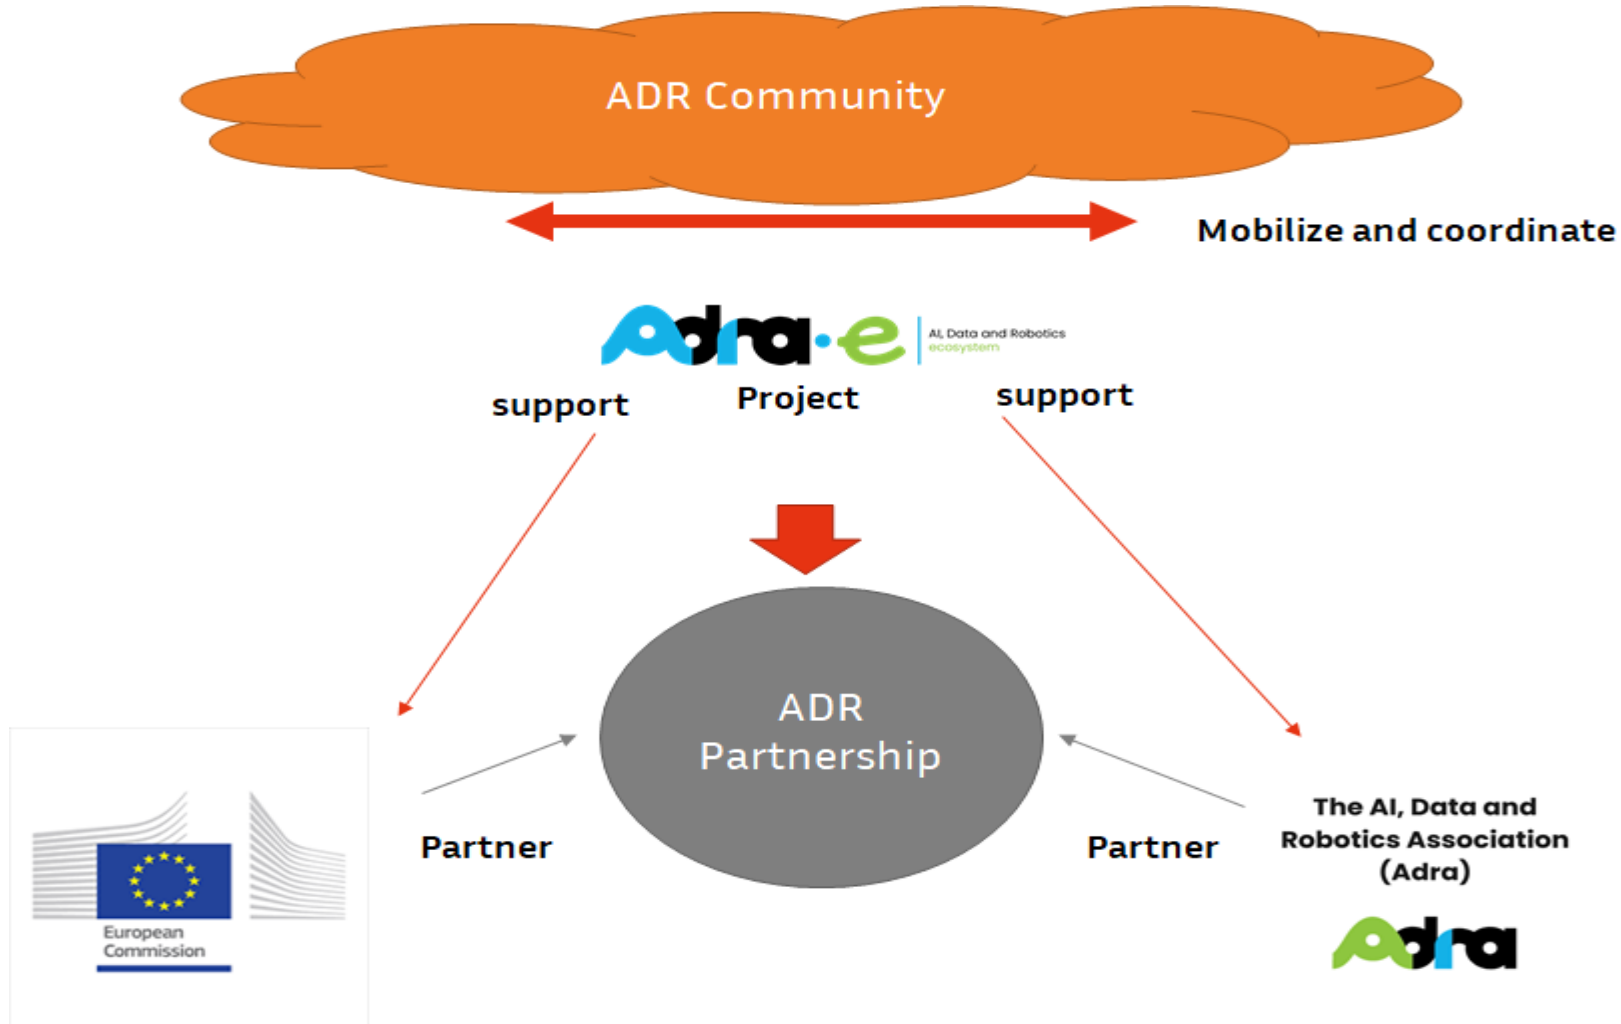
ADR Community

Mobilize and coordinate

Adra-e AI, Data and Robotics ecosystem

support

Project

support

ADR Partnership

Partner

Partner

European Commission

The AI, Data and Robotics Association (Adra)

Adra